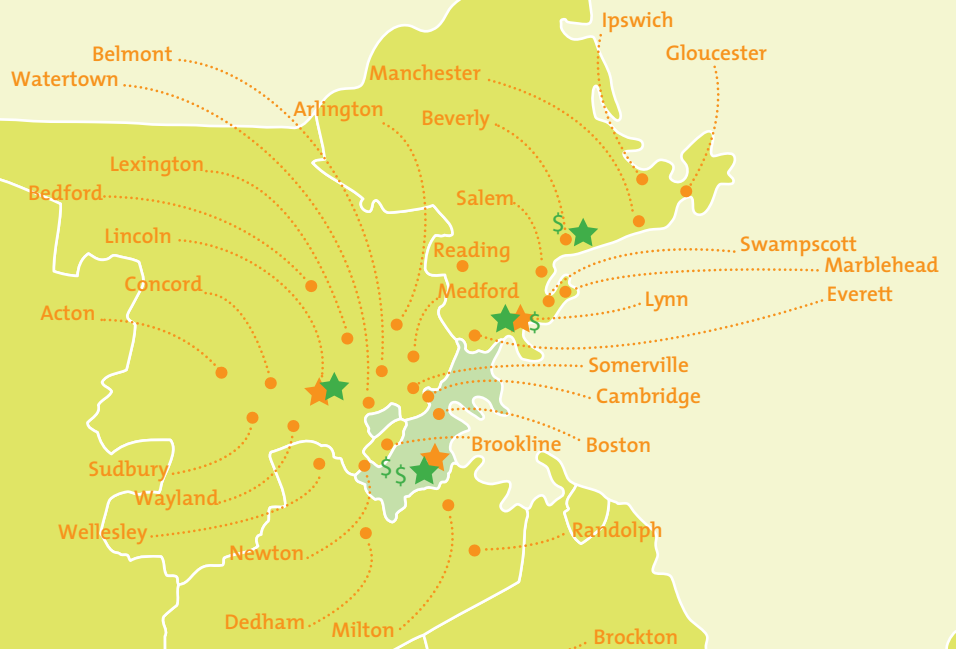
Ipswich
Belmont
Gloucester
Watertown
Manchester
Arlington
Beverly
Lexington
Bedford
Salem
$
Lincoln
Reading
Swampscott
Marblehead
Concord
Medford
Everett
Acton
Lynn
$
Somerville
Cambridge
Brookline
Boston
Sudbury
$
$
Wayland
Wellesley
Randolph
Newton
Dedham
Milton
Brockton